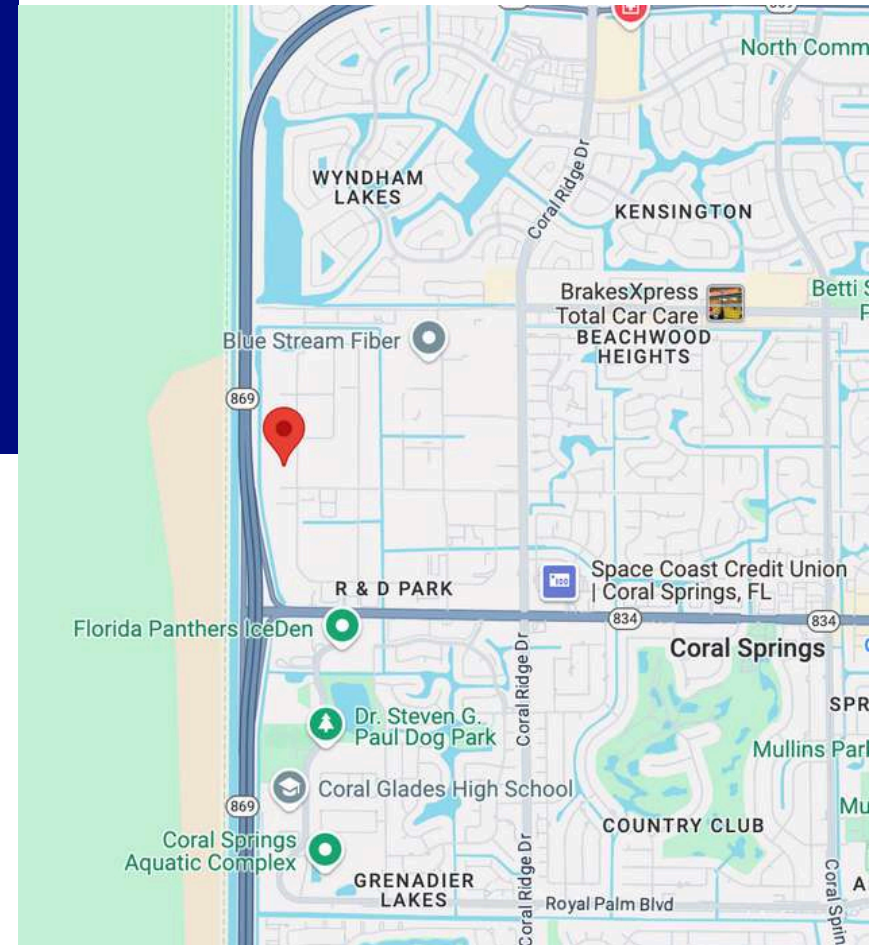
North Comm

WYNDHAM LAKES

Coral Ridge Dr

KENSINGTON

BrakesXpress Total Car Care

Betti

BEACHWOOD HEIGHTS

Blue Stream Fiber

869

R & D PARK

Space Coast Credit Union | Coral Springs, FL

Florida Panthers IceDen

834

834

Coral Springs

Dr. Steven G. Paul Dog Park

Coral Ridge Dr

SPR

Mullins Par

Coral Glades High School

869

Mu

COUNTRY CLUB

Coral Springs Aquatic Complex

GRENADIER LAKES

Coral Ridge Dr

Royal Palm Blvd

Coral Sprin

A